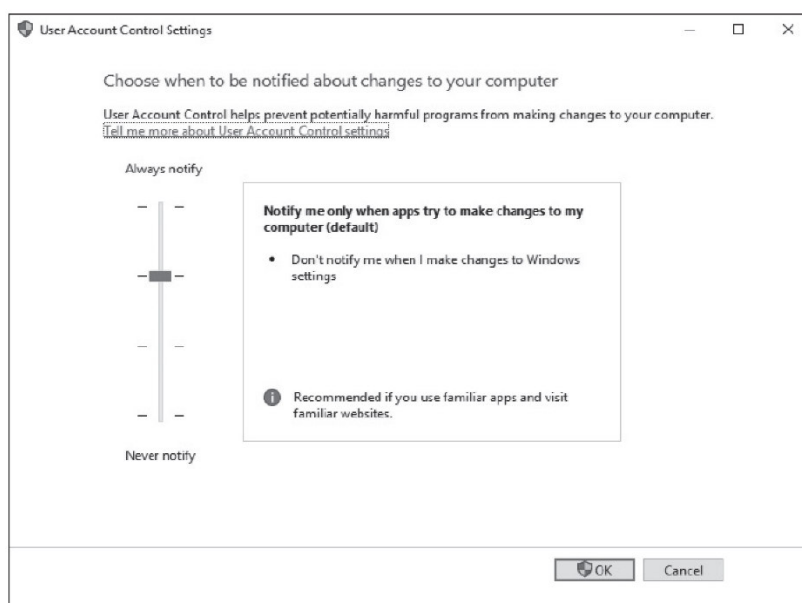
User Account Control Settings

Choose when to be notified about changes to your computer

User Account Control helps prevent potentially harmful programs from making changes to your computer.
Tell me more about User Account Control settings

Always notify

Notify me only when apps try to make changes to my computer (default)

• Don't notify me when I make changes to Windows settings

Recommended if you use familiar apps and visit familiar websites.

Never notify

OK

Cancel